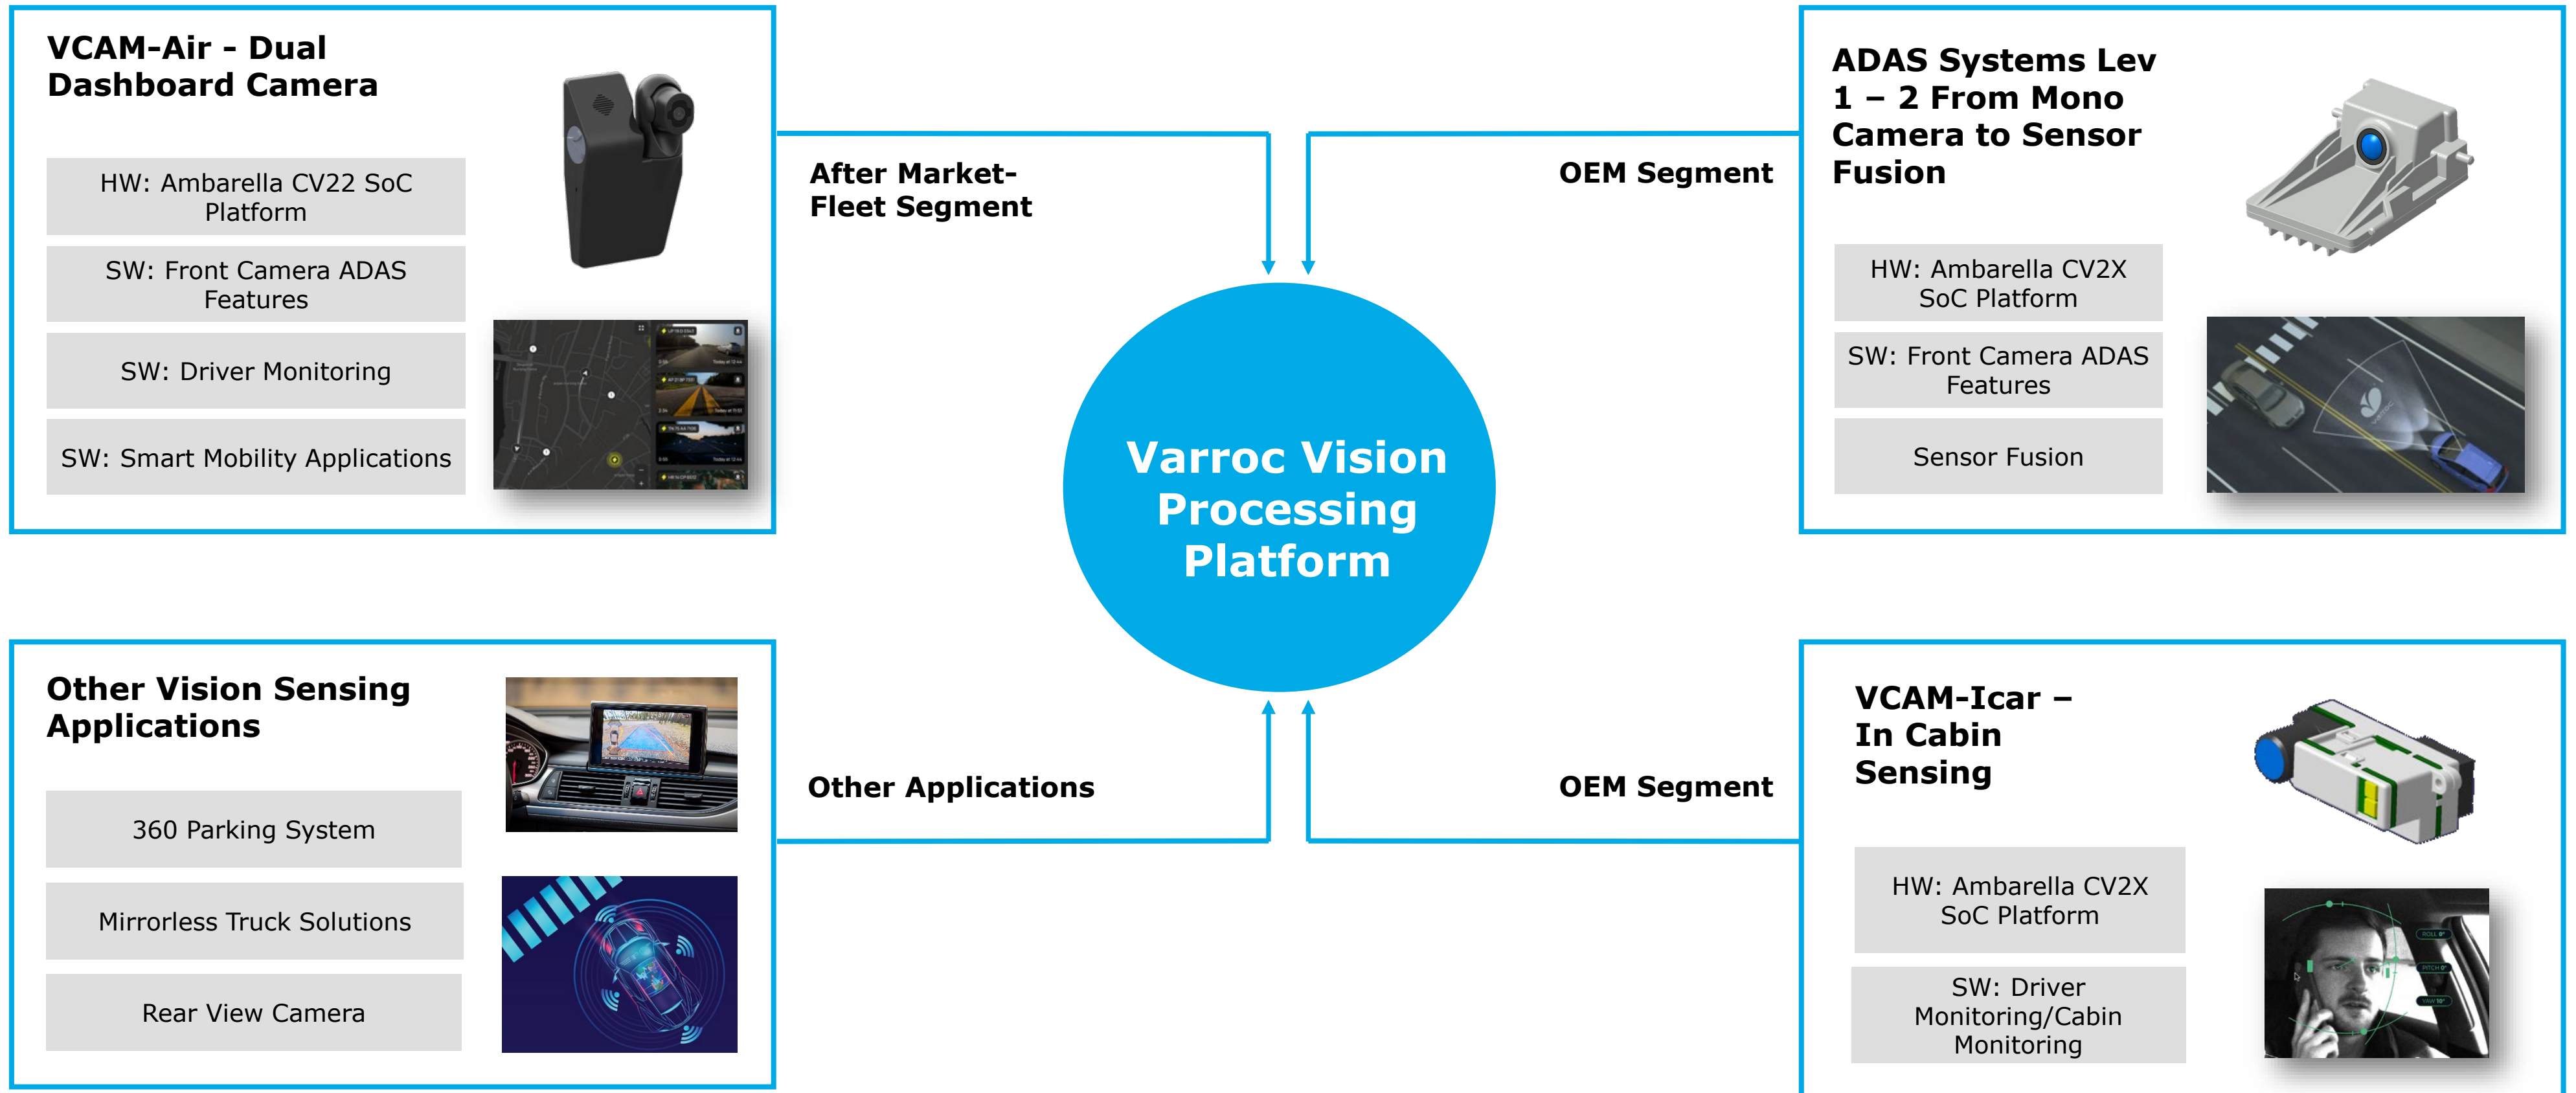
VCAM-Air - Dual Dashboard Camera

HW: Ambarella CV22 SoC Platform

SW: Front Camera ADAS Features

SW: Driver Monitoring

SW: Smart Mobility Applications

After Market-Fleet Segment

OEM Segment

ADAS Systems Lev 1 – 2 From Mono Camera to Sensor Fusion

HW: Ambarella CV2X SoC Platform

SW: Front Camera ADAS Features

Sensor Fusion

Varroc Vision Processing Platform

Other Vision Sensing Applications

360 Parking System

Mirrorless Truck Solutions

Rear View Camera

Other Applications

OEM Segment

VCAM-Icar – In Cabin Sensing

HW: Ambarella CV2X SoC Platform

SW: Driver Monitoring/Cabin Monitoring